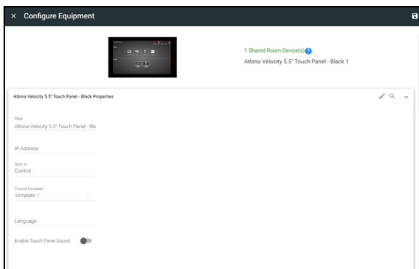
× Configure Equipment

1 Shared Room Device(s)
Atlona Velocity 5.5" Touch Panel - Black 1

Atlona Velocity 5.5" Touch Panel - Black Properties

Name
Atlona Velocity 5.5" Touch Panel - Bla

IP Address

Sync to
Control

Control Template
Template 1

Language

Enable Touch Panel Sound